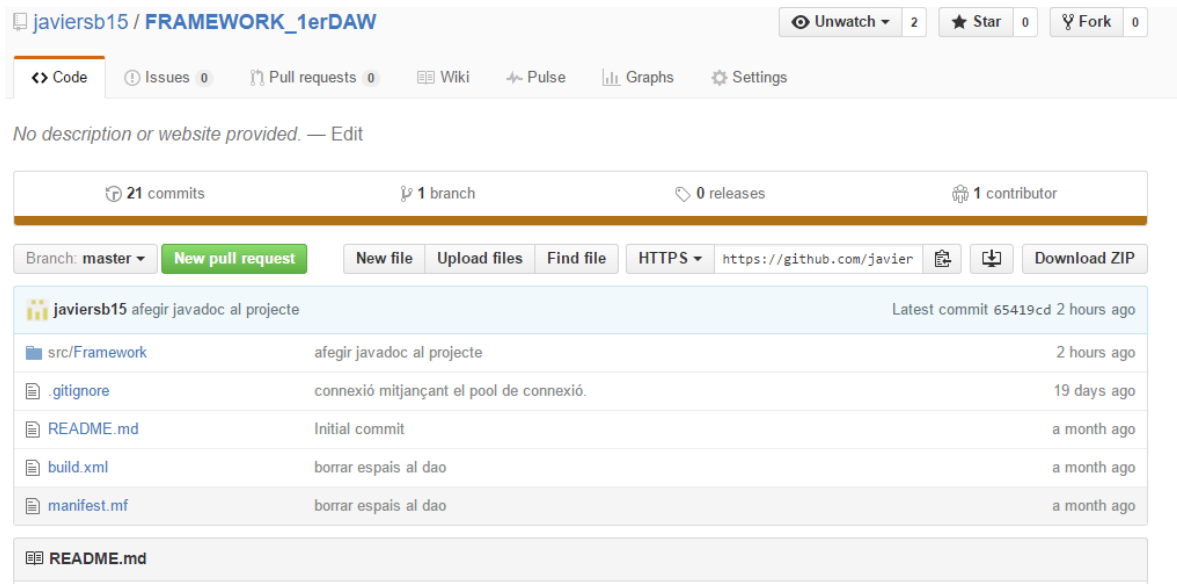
javiersb15 / FRAMEWORK_1erDAW

Unwatch 2 Star 0 Fork 0

Code Issues 0 Pull requests 0 Wiki Pulse Graphs Settings

No description or website provided. — Edit

21 commits 1 branch 0 releases 1 contributor

Branch: master New pull request New file Upload files Find file HTTPS https://github.com/javier Download ZIP

javiersb15 afegir javadoc al projecte Latest commit 65419cd 2 hours ago

| | | |
|---|---|---|
| src/Framework | afegir javadoc al projecte | 2 hours ago |
| .gitignore | connexió mitjançant el pool de connexió. | 19 days ago |
| README.md | Initial commit | a month ago |
| build.xml | borrar espais al dao | a month ago |
| manifest.mf | borrar espais al dao | a month ago |

README.md